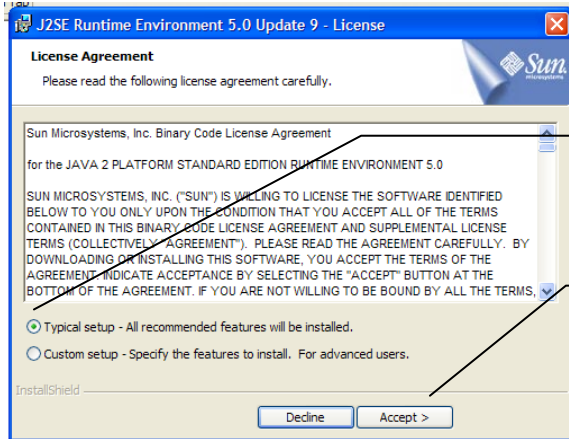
Tab

J2SE Runtime Environment 5.0 Update 9 - License

License Agreement

Please read the following license agreement carefully.

Sun microsystems

Sun Microsystems, Inc. Binary Code License Agreement

for the JAVA 2 PLATFORM STANDARD EDITION RUNTIME ENVIRONMENT 5.0

SUN MICROSYSTEMS, INC. ("SUN") IS WILLING TO LICENSE THE SOFTWARE IDENTIFIED BELOW TO YOU ONLY UPON THE CONDITION THAT YOU ACCEPT ALL OF THE TERMS CONTAINED IN THIS BINARY CODE LICENSE AGREEMENT AND SUPPLEMENTAL LICENSE TERMS (COLLECTIVELY "AGREEMENT"). PLEASE READ THE AGREEMENT CAREFULLY. BY DOWNLOADING OR INSTALLING THIS SOFTWARE, YOU ACCEPT THE TERMS OF THE AGREEMENT. INDICATE ACCEPTANCE BY SELECTING THE "ACCEPT" BUTTON AT THE BOTTOM OF THE AGREEMENT. IF YOU ARE NOT WILLING TO BE BOUND BY ALL THE TERMS,

Typical setup - All recommended features will be installed.

Custom setup - Specify the features to install. For advanced users.

InstallShield

Decline

Accept >